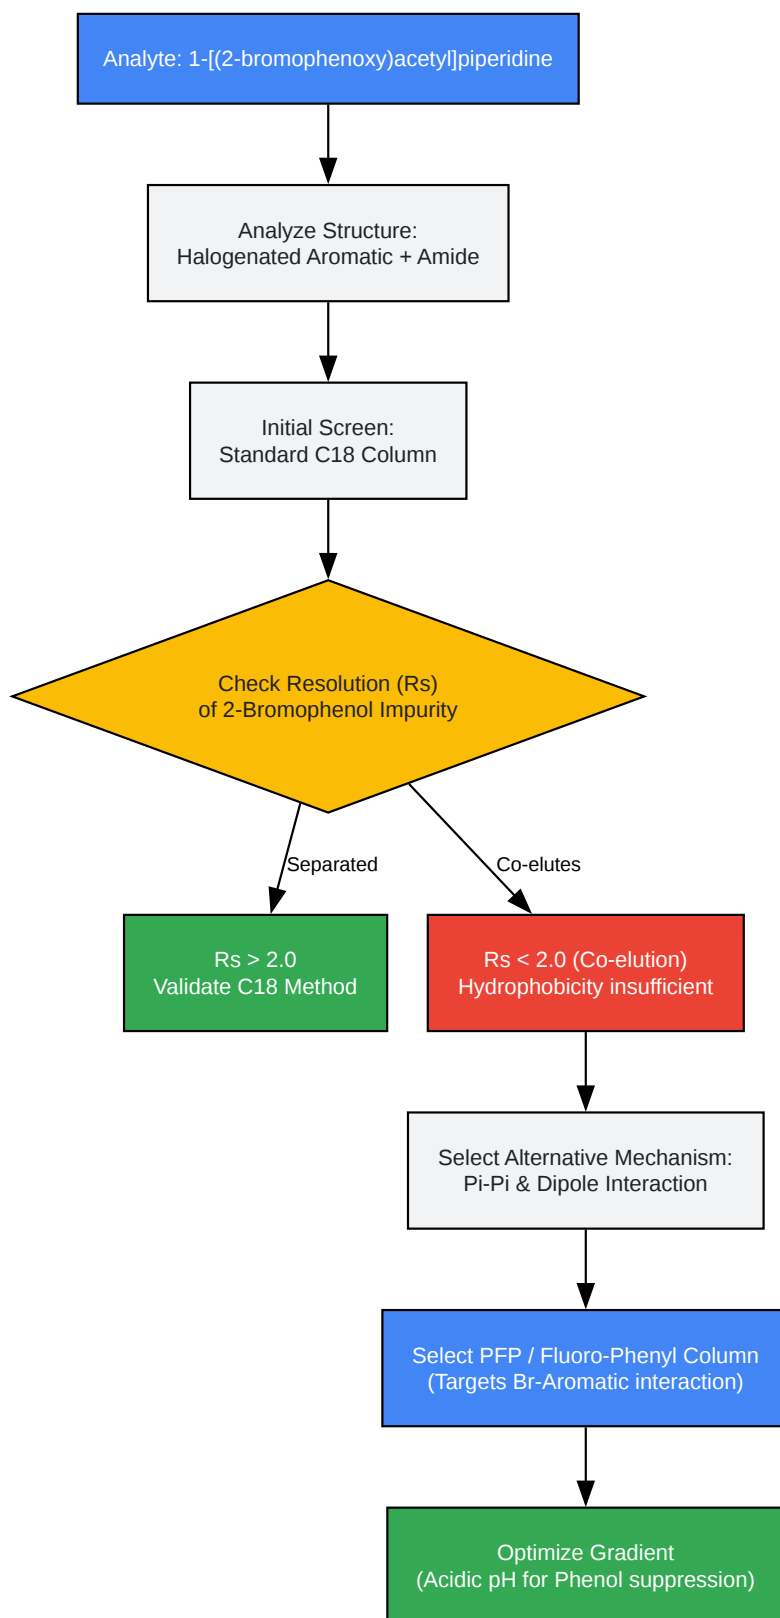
Analyte: 1-[(2-bromophenoxy)acetyl]piperidine

Analyze Structure:
Halogenated Aromatic + Amide

Initial Screen:
Standard C18 Column

Check Resolution (Rs)
of 2-Bromophenol Impurity

Separated

Co-elutes

Rs > 2.0
Validate C18 Method

Rs < 2.0 (Co-elution)
Hydrophobicity insufficient

Select Alternative Mechanism:
Pi-Pi & Dipole Interaction

Select PFP / Fluoro-Phenyl Column
(Targets Br-Aromatic interaction)

Optimize Gradient
(Acidic pH for Phenol suppression)